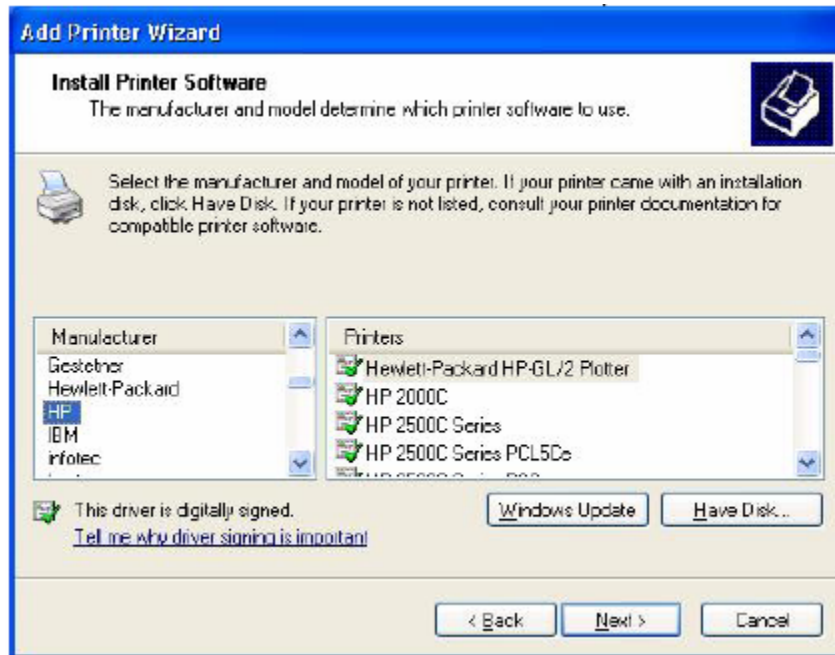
Add Printer Wizard

Install Printer Software
The manufacturer and model determine which printer software to use.

Select the manufacturer and model of your printer. If your printer came with an installation disk, click Have Disk. If your printer is not listed, consult your printer documentation for compatible printer software.

| Manufacturer |
|---|
| Gestetner |
| Hewlett-Packard |
| HP |
| IBM |
| infotec |

| Printers |
|---|
| Hewlett-Packard HP-GL/2 Plotter |
| HP 2000C |
| HP 2500C Series |
| HP 2500C Series PCL5Ce |
| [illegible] |

This driver is digitally signed.
Tell me why driver signing is important

Windows Update
Have Disk...

< Back
Next >
Cancel